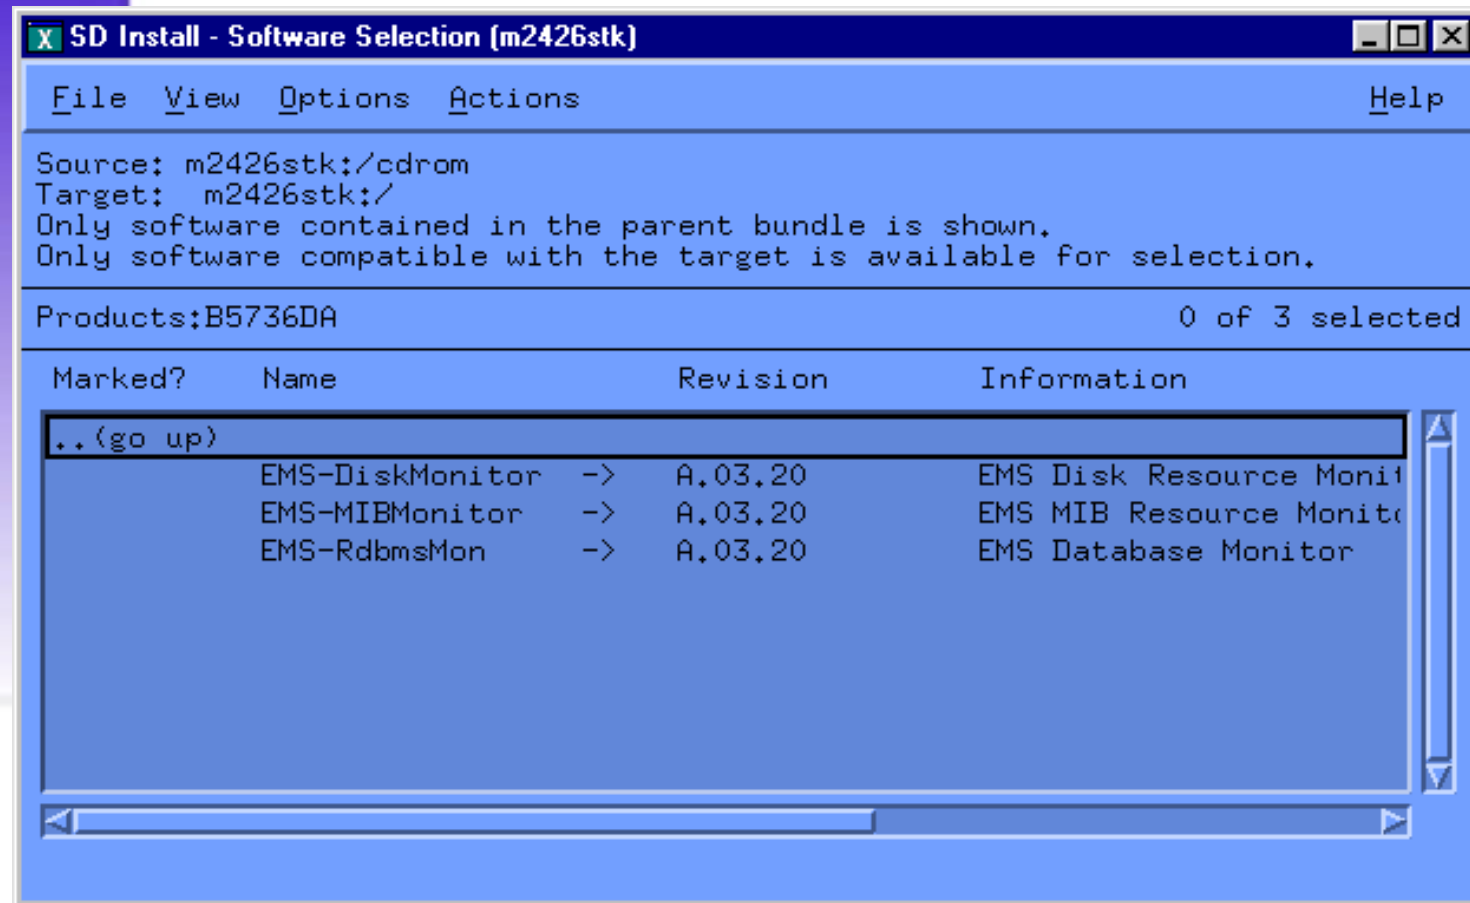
SD Install - Software Selection (m2426stk)

File View Options Actions Help

Source: m2426stk:/cdrom
Target: m2426stk:/
Only software contained in the parent bundle is shown.
Only software compatible with the target is available for selection.

Products:B5736DA 0 of 3 selected

| Marked? | Name | | Revision | Information |
|---|---|---|---|---|
| ..(go up) | | | | |
| | EMS-DiskMonitor | -> | A.03.20 | EMS Disk Resource Monit |
| | EMS-MIBMonitor | -> | A.03.20 | EMS MIB Resource Monit |
| | EMS-RdbmsMon | -> | A.03.20 | EMS Database Monitor |